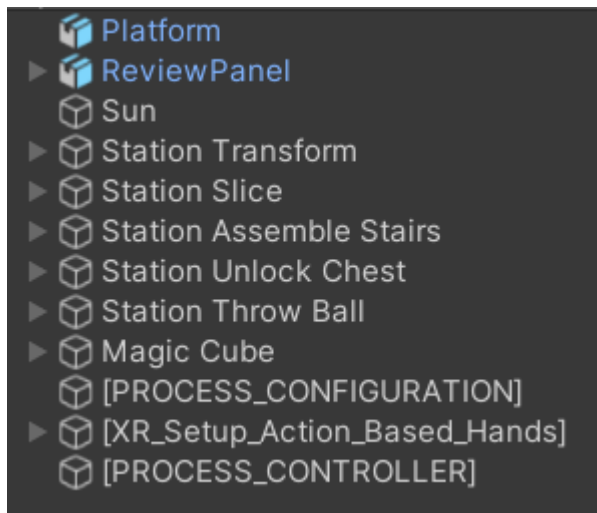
Platform
ReviewPanel
Sun
Station Transform
Station Slice
Station Assemble Stairs
Station Unlock Chest
Station Throw Ball
Magic Cube
[PROCESS_CONFIGURATION]
[XR_Setup_Action_Based_Hands]
[PROCESS_CONTROLLER]